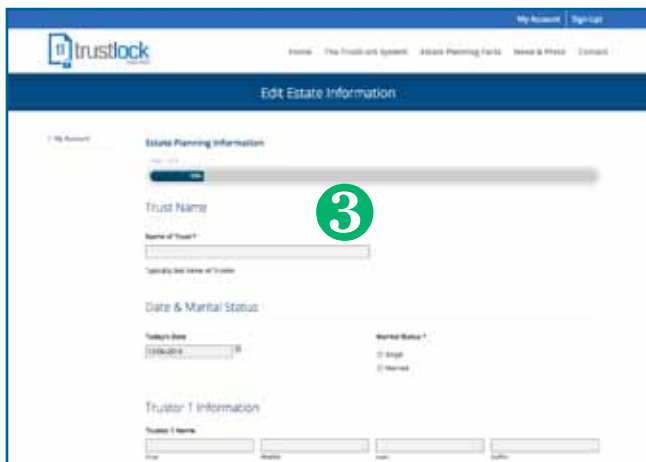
My Account | Sign Up

trustlock

Home The Trustlock System Estate Planning Facts News & Press Contact

Edit Estate Information

< My Account

Estate Planning Information

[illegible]

3

Trust Name

Name of Trust *

Typically last name of Trustor

Date & Marital Status

Today's Date

12/08/2014

Marital Status *

Single

Married

Trustor 1 Information

Trustor 1 Name

First Middle Last Suffix